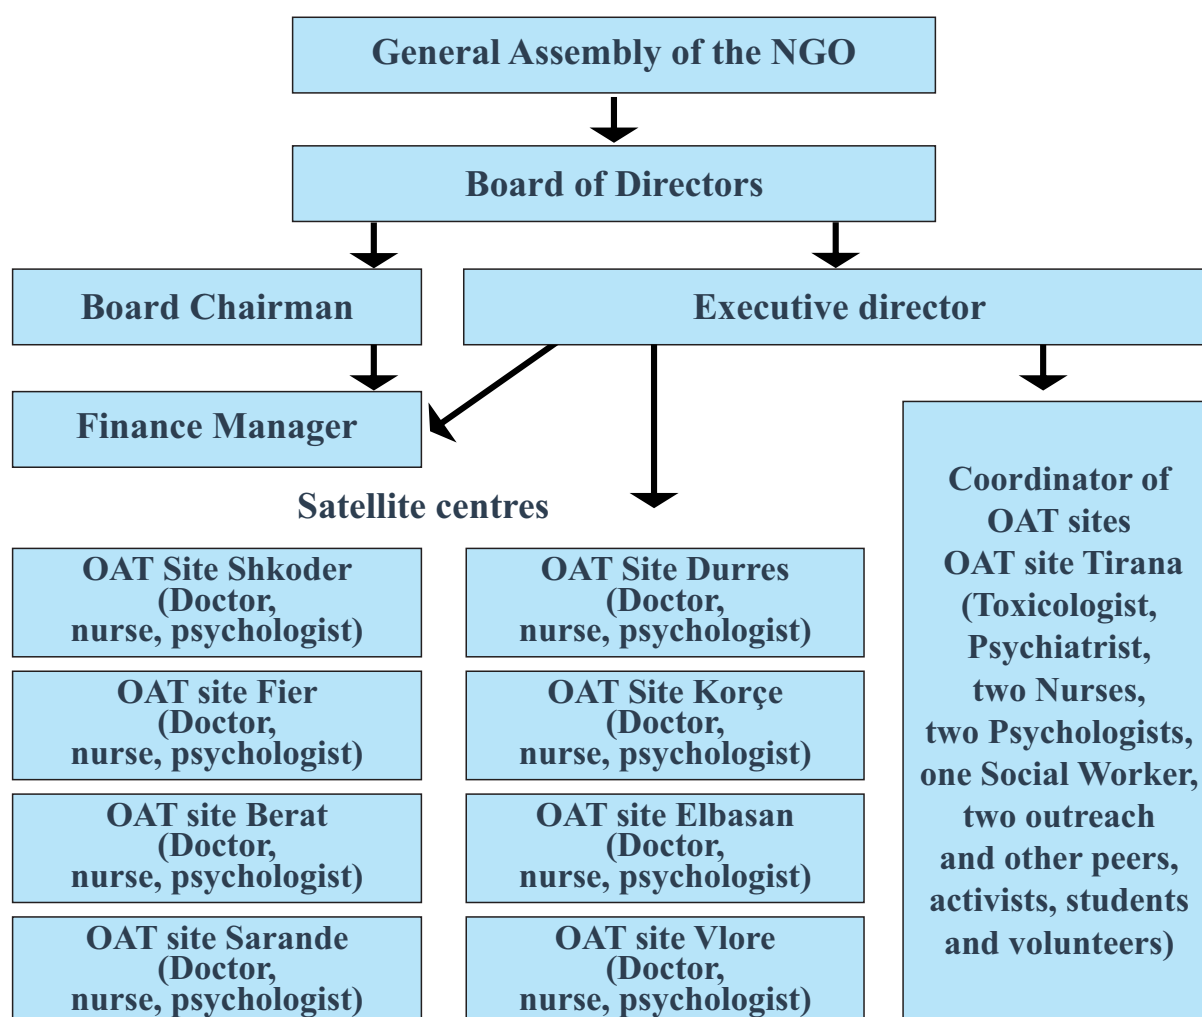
General Assembly of the NGO

Board of Directors

Board Chairman

Executive director

Finance Manager

Satellite centres

OAT Site Shkoder (Doctor, nurse, psychologist)

OAT site Fier (Doctor, nurse, psychologist)

OAT site Berat (Doctor, nurse, psychologist)

OAT site Sarande (Doctor, nurse, psychologist)

OAT Site Durres (Doctor, nurse, psychologist)

OAT Site Korçe (Doctor, nurse, psychologist)

OAT site Elbasan (Doctor, nurse, psychologist)

OAT site Vlore (Doctor, nurse, psychologist)

Coordinator of OAT sites
OAT site Tirana (Toxicologist, Psychiatrist, two Nurses, two Psychologists, one Social Worker, two outreach and other peers, activists, students and volunteers)